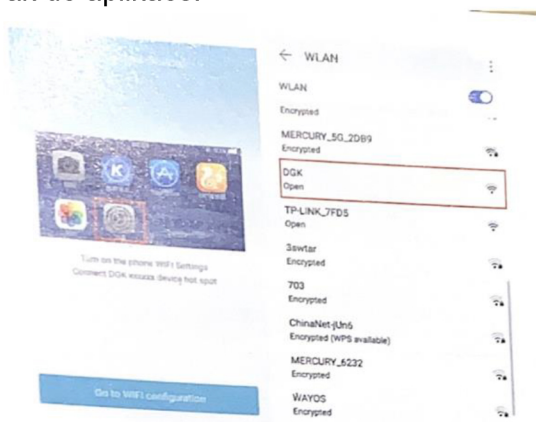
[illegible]

Turn on the phone WiFi Settings
Connect DGK xxxxxx device hot spot

Go to WiFi configuration

← WLAN

WLAN
Encrypted

MERCURY_5G_2DB9
Encrypted

DGK
Open

TP-LINK_7FD5
Open

3swtar
Encrypted

703
Encrypted

ChinaNet-jUn6
Encrypted (WPS available)

MERCURY_5232
Encrypted

WAYOS
Encrypted